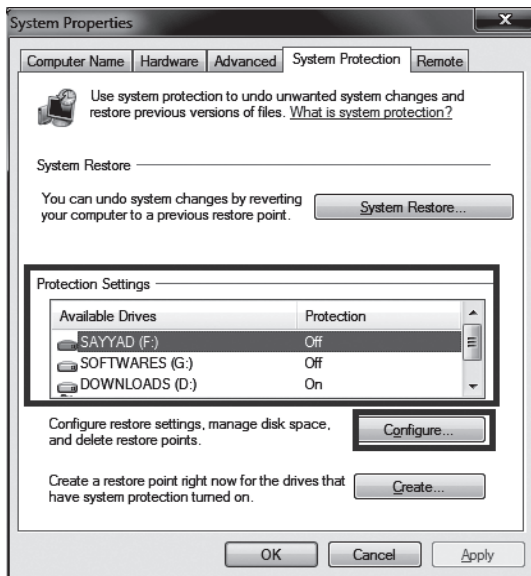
System Properties

Computer Name | Hardware | Advanced | System Protection | Remote

Use system protection to undo unwanted system changes and restore previous versions of files. What is system protection?

System Restore

You can undo system changes by reverting your computer to a previous restore point.

System Restore...

Protection Settings

| Available Drives | Protection |
|---|---|
| SAYYAD (F:) | Off |
| SOFTWARES (G:) | Off |
| DOWNLOADS (D:) | On |

Configure restore settings, manage disk space, and delete restore points.

Configure...

Create a restore point right now for the drives that have system protection turned on.

Create...

OK | Cancel | Apply